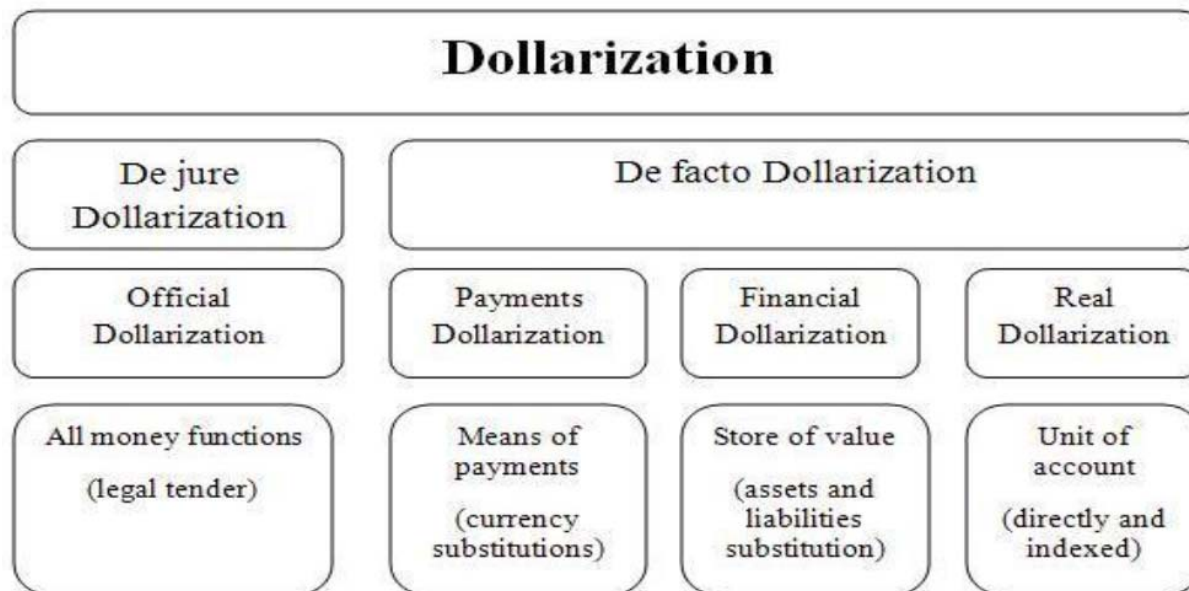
Dollarization

De jure Dollarization

De facto Dollarization

Official Dollarization

Payments Dollarization

Financial Dollarization

Real Dollarization

All money functions

(legal tender)

Means of payments

(currency substitutions)

Store of value

(assets and liabilities substitution)

Unit of account

(directly and indexed)